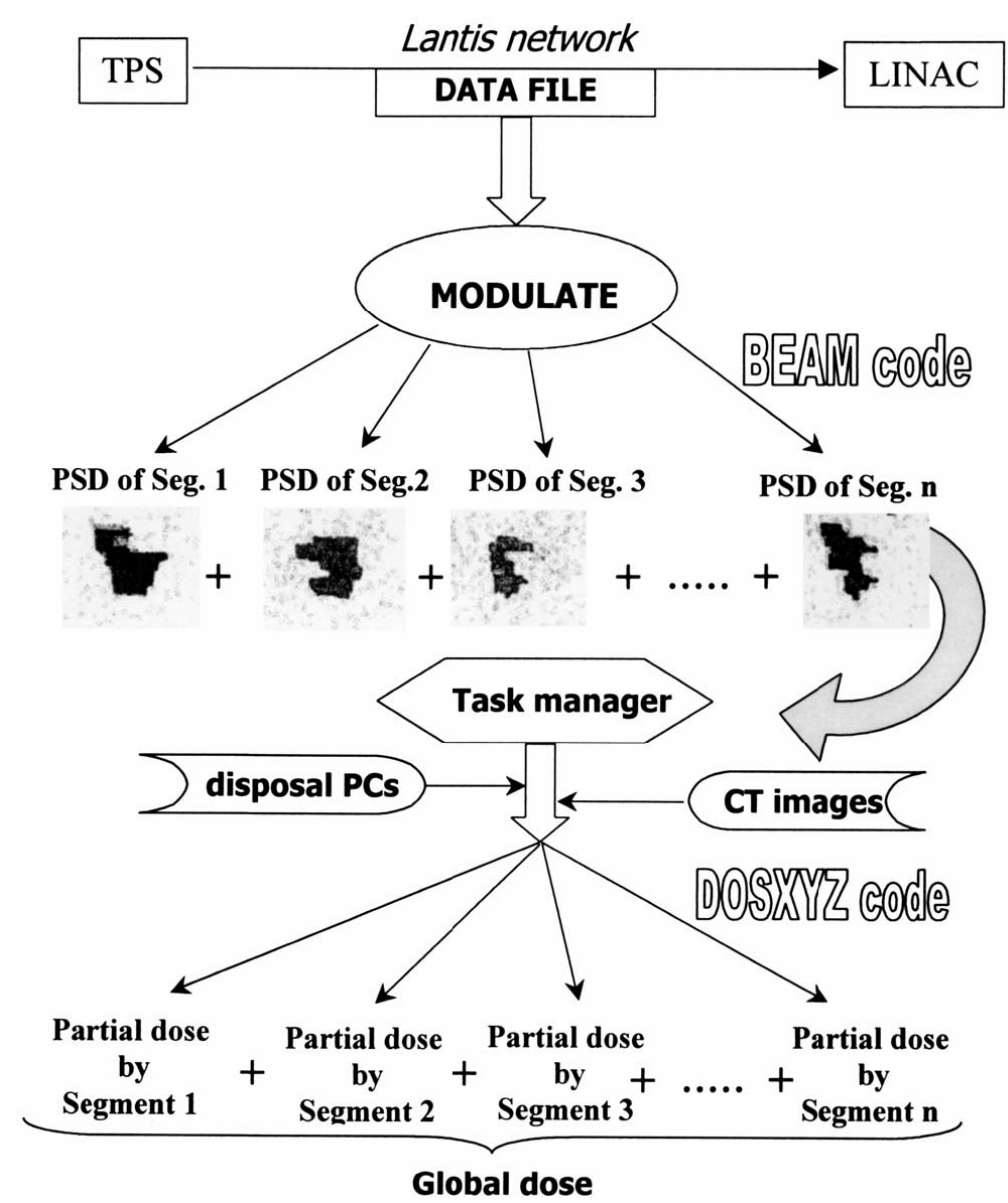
Lantis network

TPS

DATA FILE

LINAC

MODULATE

BEAM code

PSD of Seg. 1 PSD of Seg.2 PSD of Seg. 3 PSD of Seg. n

+ + + ..... +

Task manager

disposal PCs

CT images

DOSXYZ code

Partial dose by Segment 1 + Partial dose by Segment 2 + Partial dose by Segment 3 + ..... + Partial dose by Segment n

Global dose